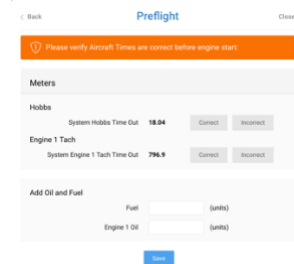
< Back

Preflight

Close

Please verify Aircraft Times are correct before engine start.

Meters

Hobbs

System Hobbs Time Out 18.04

Correct

Incorrect

Engine 1 Tach

System Engine 1 Tach Time Out 796.9

Correct

Incorrect

Add Oil and Fuel

Fuel

(units)

Engine 1 Oil

(units)

Save